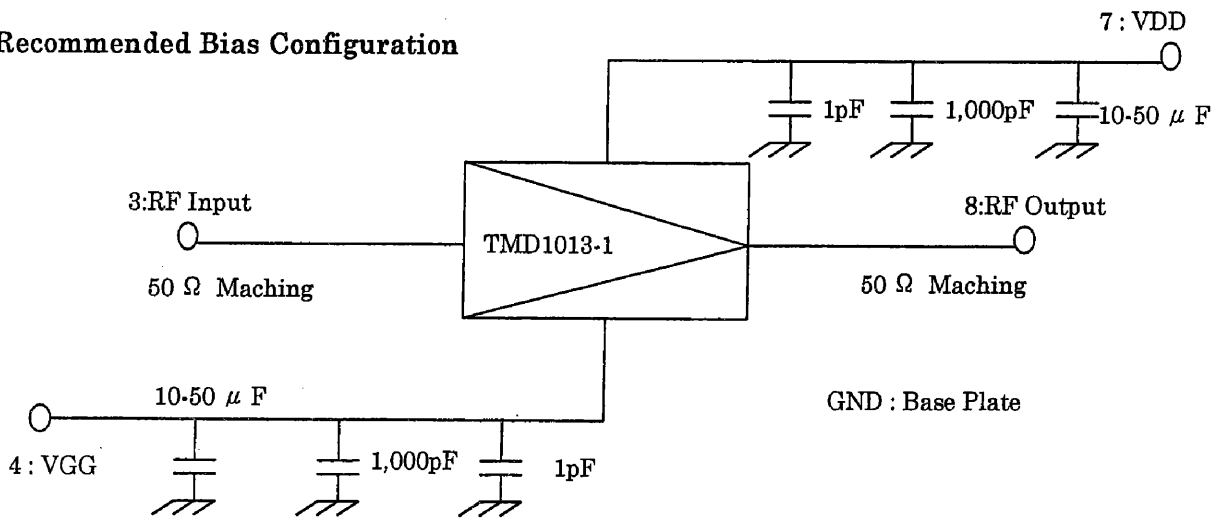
Recommended Bias Configuration

7 : VDD

1pF

1,000pF

10-50 $\mu$ F

3:RF Input

TMD1013-1

8:RF Output

50 $\Omega$ Maching

50 $\Omega$ Maching

10-50 $\mu$ F

GND : Base Plate

4 : VGG

1,000pF

1pF